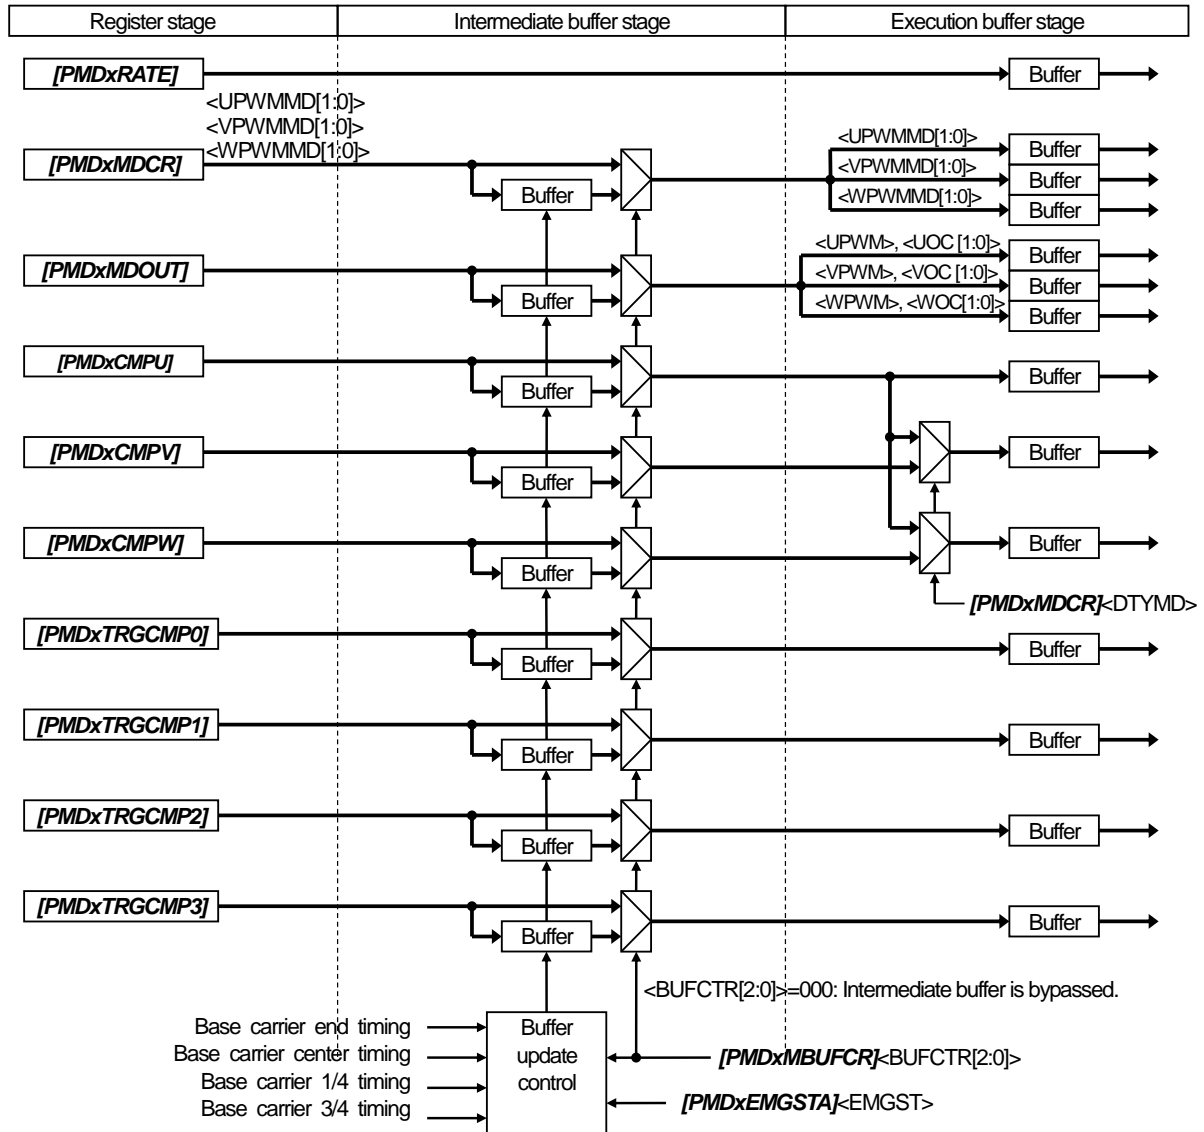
Register stage
Intermediate buffer stage
Execution buffer stage

[PMDxRATE]
Buffer

<UPWMMD[1:0]>
<VPWMMD[1:0]>
<WPWMMD[1:0]>
[PMDxMDCR]
Buffer
<UPWMMD[1:0]>
Buffer
<VPWMMD[1:0]>
Buffer
<WPWMMD[1:0]>
Buffer

[PMDxMDOUT]
Buffer
<UPWM>, <UOC [1:0]>
Buffer
<VPWM>, <VOC [1:0]>
Buffer
<WPWM>, <WOC[1:0]>
Buffer

[PMDxCMPU]
Buffer
Buffer

[PMDxCMPV]
Buffer
Buffer

[PMDxCMPW]
Buffer
Buffer

[PMDxMDCR]<DTYMD>

[PMDxTRGCMP0]
Buffer
Buffer

[PMDxTRGCMP1]
Buffer
Buffer

[PMDxTRGCMP2]
Buffer
Buffer

[PMDxTRGCMP3]
Buffer
Buffer

<BUFCTR[2:0]>=000: Intermediate buffer is bypassed.

Base carrier end timing
Base carrier center timing
Base carrier 1/4 timing
Base carrier 3/4 timing
Buffer update control
[PMDxMBUFCR]<BUFCTR[2:0]>
[PMDxEMGSTA]<EMGST>